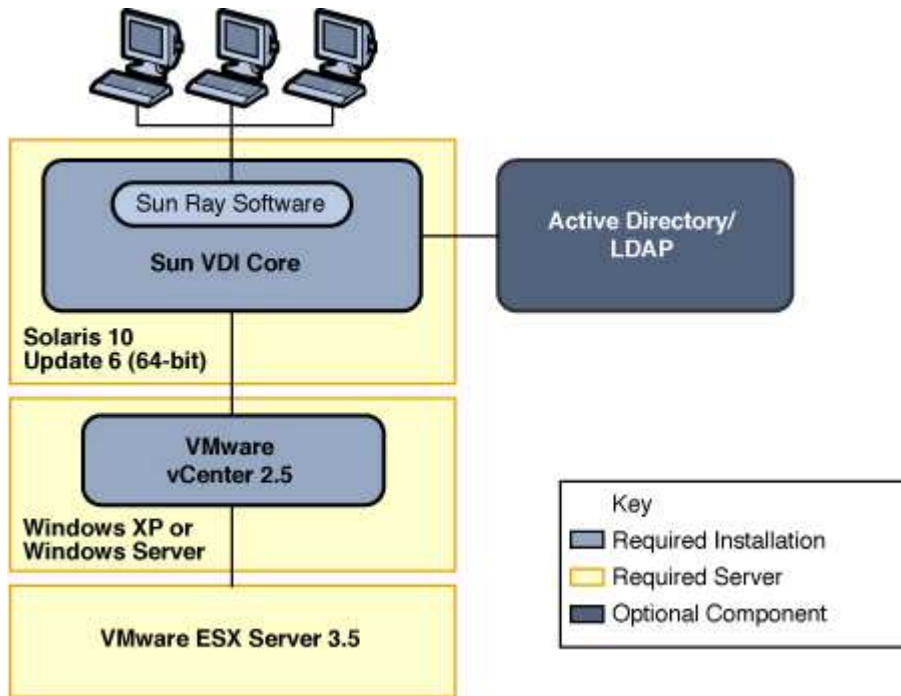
Sun Ray Software

Sun VDI Core

Solaris 10
Update 6 (64-bit)

Active Directory/
LDAP

VMware
vCenter 2.5

Windows XP or
Windows Server

VMware ESX Server 3.5

Key
Required Installation
Required Server
Optional Component